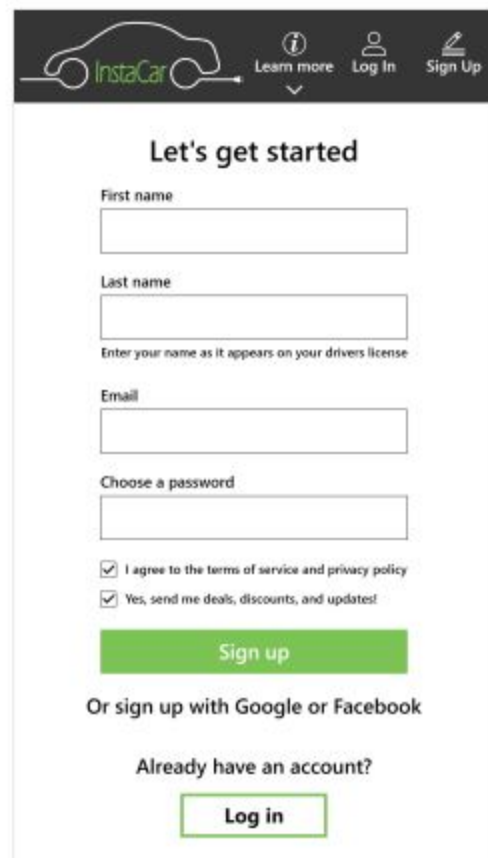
InstaCar

Learn more

Log In

Sign Up

Let's get started

First name

Last name

Enter your name as it appears on your drivers license

Email

Choose a password

I agree to the terms of service and privacy policy

Yes, send me deals, discounts, and updates!

Sign up

Or sign up with Google or Facebook

Already have an account?

Log in